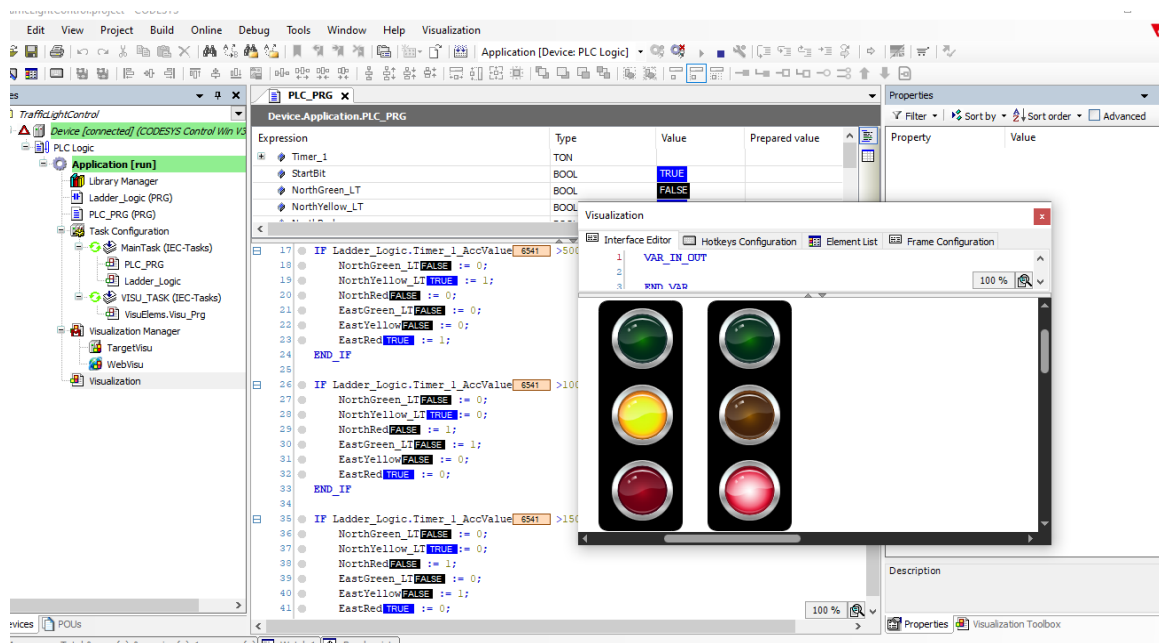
Edit View Project Build Online Debug Tools Window Help Visualization

Application [Device: PLC Logic]

es

TrafficLightControl
Device [connected] (CODESYS Control Win V3
PLC Logic
Application [run]
Library Manager
Ladder_Logic (PRG)
PLC_PRG (PRG)
Task Configuration
MainTask (IEC-Tasks)
PLC_PRG
Ladder_Logic
VISU_TASK (IEC-Tasks)
VisuElems.Visu_Prg
Visualization Manager
TargetVisu
WebVisu
Visualization

evices POUs

PLC_PRG

Device.Application.PLC_PRG

| Expression | Type | Value | Prepared value |
|---|---|---|---|
| Timer_1 | TON | | |
| StartBit | BOOL | TRUE | |
| NorthGreen_LT | BOOL | FALSE | |
| NorthYellow_LT | BOOL | | |

17 IF Ladder_Logic.Timer_1_AccValue 6541 >500
18 NorthGreen_LT FALSE := 0;
19 NorthYellow_LT TRUE := 1;
20 NorthRed FALSE := 0;
21 EastGreen_LT FALSE := 0;
22 EastYellow FALSE := 0;
23 EastRed TRUE := 1;
24 END_IF
25
26 IF Ladder_Logic.Timer_1_AccValue 6541 >100
27 NorthGreen_LT FALSE := 0;
28 NorthYellow_LT TRUE := 0;
29 NorthRed FALSE := 1;
30 EastGreen_LT FALSE := 1;
31 EastYellow FALSE := 0;
32 EastRed TRUE := 0;
33 END_IF
34
35 IF Ladder_Logic.Timer_1_AccValue 6541 >150
36 NorthGreen_LT FALSE := 0;
37 NorthYellow_LT TRUE := 0;
38 NorthRed FALSE := 1;
39 EastGreen_LT FALSE := 0;
40 EastYellow FALSE := 1;
41 EastRed TRUE := 0;

100 %

Visualization
Interface Editor Hotkeys Configuration Element List Frame Configuration
1 VAR_IN_OUT
2
3 END_VAR
100 %

Properties
Filter Sort by Sort order Advanced
Property Value

Description

Properties Visualization Toolbox